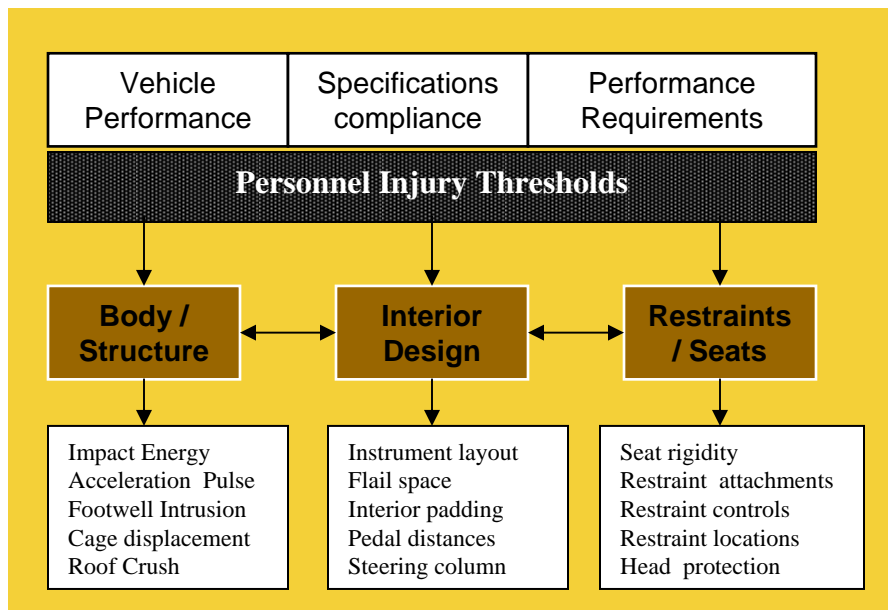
Vehicle Performance

Specifications compliance

Performance Requirements

Personnel Injury Thresholds

Body / Structure

Interior Design

Restraints / Seats

Impact Energy
Acceleration Pulse
Footwell Intrusion
Cage displacement
Roof Crush

Instrument layout
Flail space
Interior padding
Pedal distances
Steering column

Seat rigidity
Restraint attachments
Restraint controls
Restraint locations
Head protection